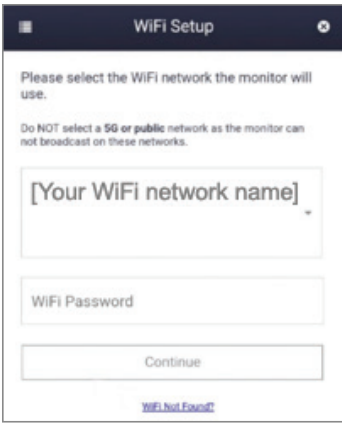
WiFi Setup

Please select the WiFi network the monitor will use.

Do NOT select a 5G or public network as the monitor can not broadcast on these networks.

[Your WiFi network name]

WiFi Password

Continue

WiFi Not Found?